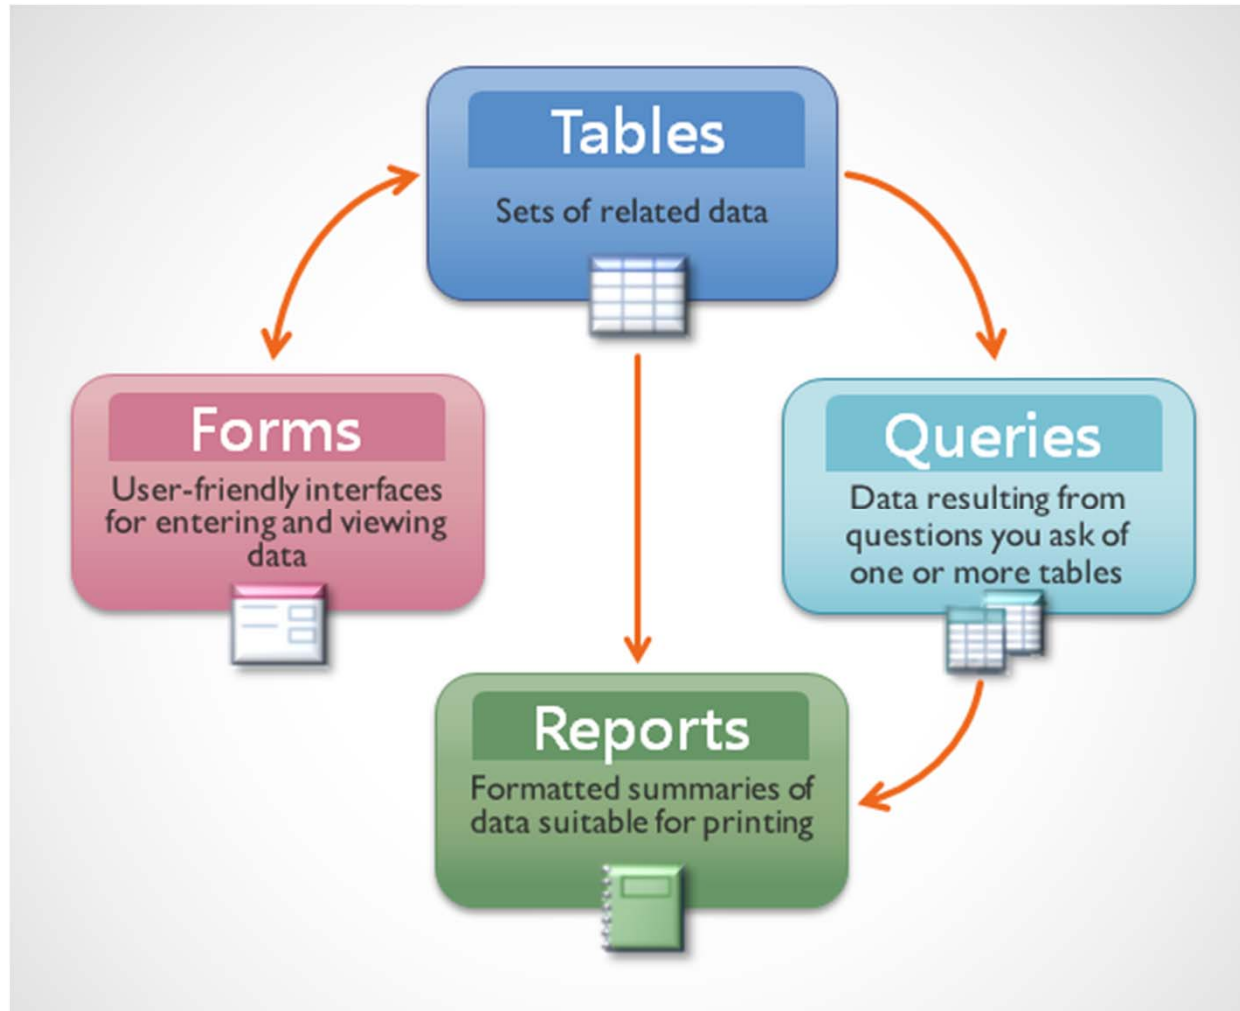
Tables
Sets of related data

Forms
User-friendly interfaces for entering and viewing data

Queries
Data resulting from questions you ask of one or more tables

Reports
Formatted summaries of data suitable for printing